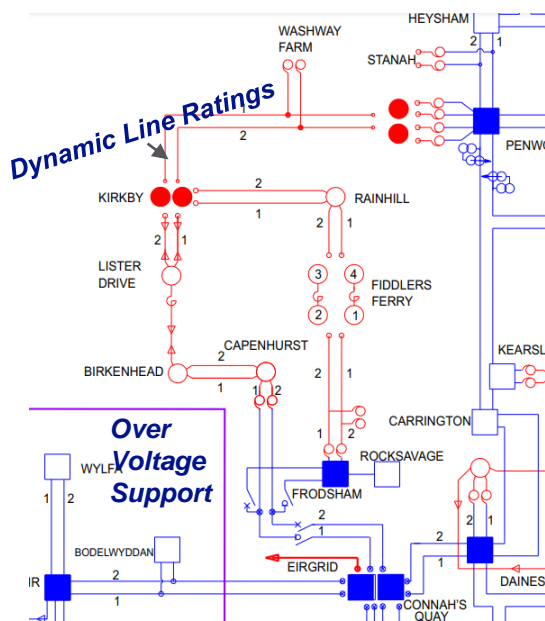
HEYSHAM
2 1
WASHWAY FARM
STANAH
Dynamic Line Ratings
1
2
PENWO
KIRKBY
2
RAINHILL
1
2 1
2 1
LISTER DRIVE
3 4
FIDDLERS FERRY
2 1
CAPENHURST
2
BIRKENHEAD
1
1 2
2 1
KEARSL
CARRINGTON
1 2
Over Voltage Support
ROCKSAVAGE
WYLFA
FRODSHAM
1 2
2
1
2
1
2 1
BODELWYDDAN
2
1
IR
EIRGRID
CONNAH'S QUAY
DAINES